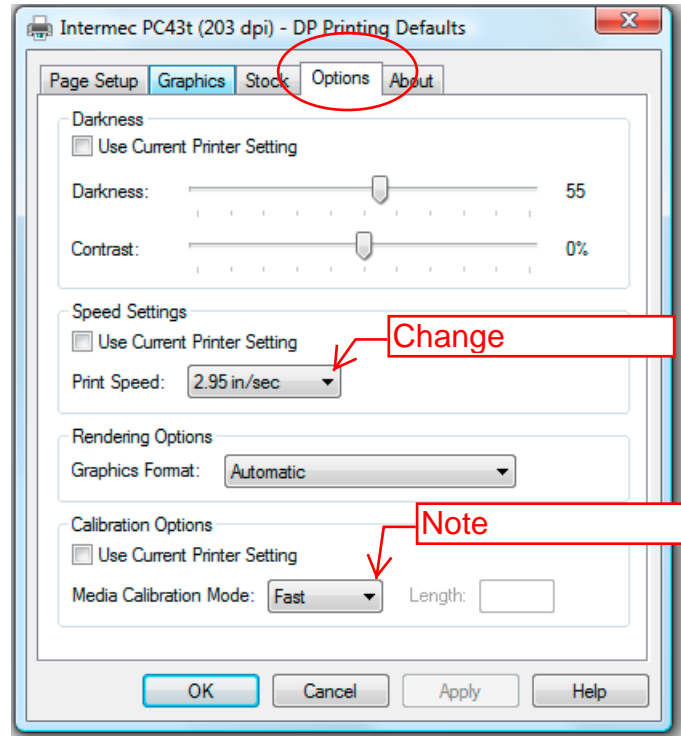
Intermec PC43t (203 dpi) - DP Printing Defaults

Page Setup | Graphics | Stock | Options | About

Darkness
Use Current Printer Setting
Darkness: 55
Contrast: 0%

Speed Settings
Use Current Printer Setting
Print Speed: 2.95 in/sec

Change

Rendering Options
Graphics Format: Automatic

Calibration Options
Use Current Printer Setting
Media Calibration Mode: Fast Length:

Note

OK Cancel Apply Help